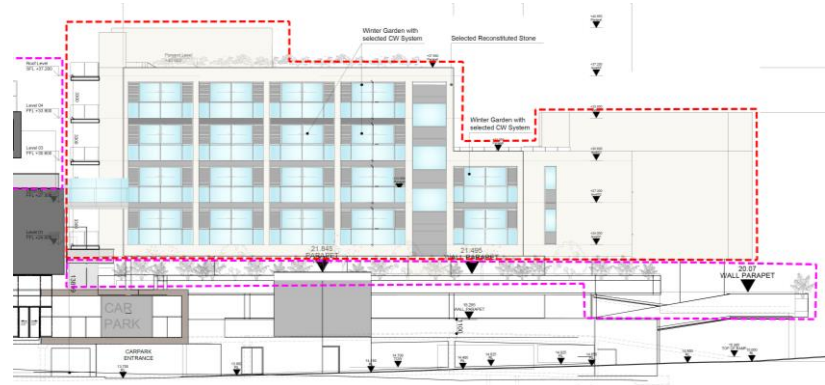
Winter Garden with selected CW System

Selected Reconstituted Stone

Winter Garden with selected CW System

Roof Level
FFL +37.200

Level 04
FFL +33.900

Level 03
FFL +30.600

Level 01
FFL +24.000

21.845
PARAPET

21.495
PARAPET

20.07
WALL PARAPET

CAR PARK

CARPARK ENTRANCE

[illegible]
WALL PARAPET